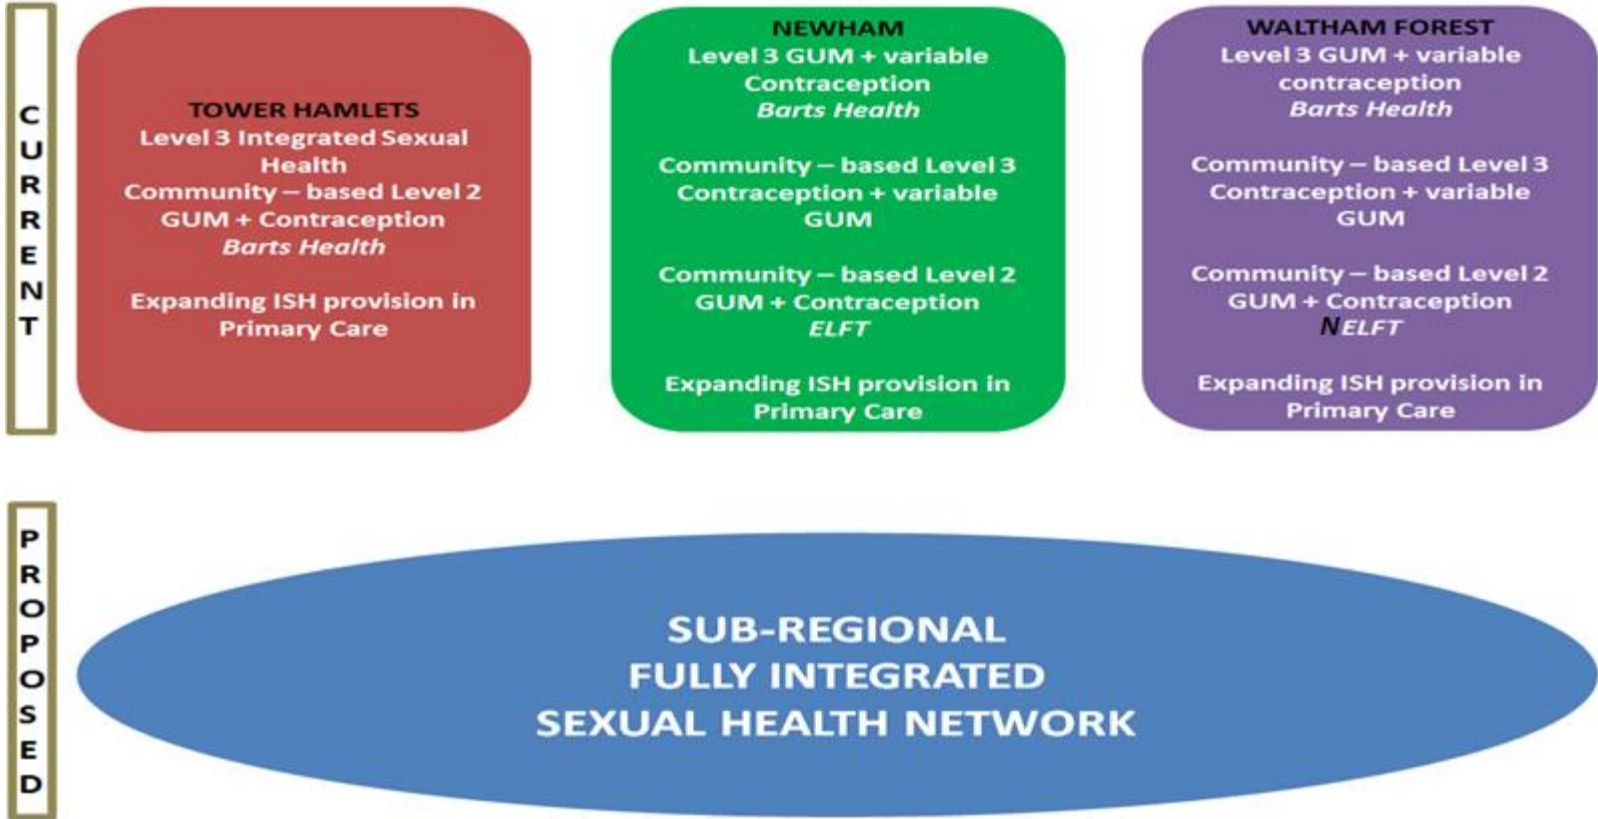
C U R R E N T

TOWER HAMLETS
Level 3 Integrated Sexual Health
Community – based Level 2 GUM + Contraception
Barts Health

Expanding ISH provision in Primary Care

NEWHAM
Level 3 GUM + variable Contraception
Barts Health

Community – based Level 3 Contraception + variable GUM

Community – based Level 2 GUM + Contraception
ELFT

Expanding ISH provision in Primary Care

WALTHAM FOREST
Level 3 GUM + variable contraception
Barts Health

Community – based Level 3 Contraception + variable GUM

Community – based Level 2 GUM + Contraception
NELFT

Expanding ISH provision in Primary Care

P R O P O S E D

SUB-REGIONAL
FULLY INTEGRATED
SEXUAL HEALTH NETWORK